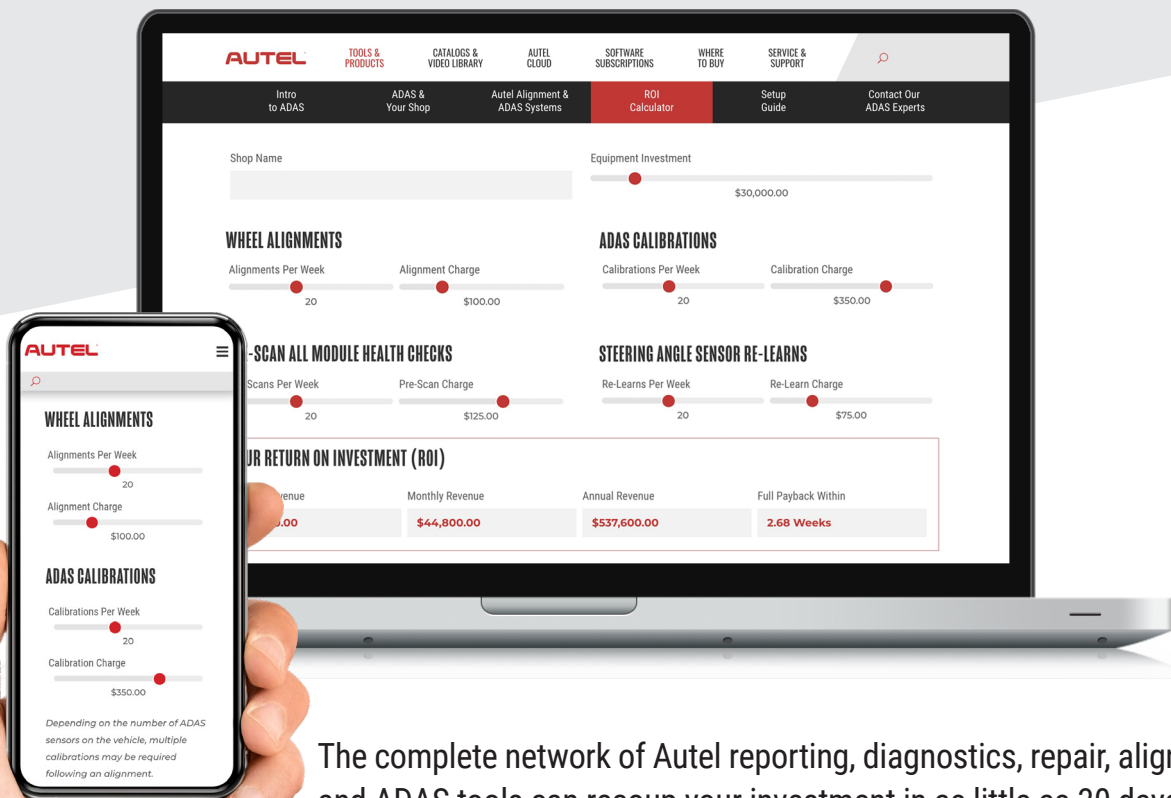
AUTEL TOOLS & PRODUCTS CATALOGS & VIDEO LIBRARY AUTEL CLOUD SOFTWARE SUBSCRIPTIONS WHERE TO BUY SERVICE & SUPPORT

Intro to ADAS ADAS & Your Shop Autel Alignment & ADAS Systems ROI Calculator Setup Guide Contact Our ADAS Experts

Shop Name

Equipment Investment

$30,000.00

WHEEL ALIGNMENTS

Alignments Per Week

20

Alignment Charge

$100.00

ADAS CALIBRATIONS

Calibrations Per Week

20

Calibration Charge

$350.00

-SCAN ALL MODULE HEALTH CHECKS

Scans Per Week

20

Pre-Scan Charge

$125.00

STEERING ANGLE SENSOR RE-LEARNS

Re-Learns Per Week

20

Re-Learn Charge

$75.00

UR RETURN ON INVESTMENT (ROI)

venue

.00

Monthly Revenue

$44,800.00

Annual Revenue

$537,600.00

Full Payback Within

2.68 Weeks

AUTEL

WHEEL ALIGNMENTS

Alignments Per Week

20

Alignment Charge

$100.00

ADAS CALIBRATIONS

Calibrations Per Week

20

Calibration Charge

$350.00

Depending on the number of ADAS sensors on the vehicle, multiple calibrations may be required following an alignment.

The complete network of Autel reporting, diagnostics, repair, alig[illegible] and ADAS tools can recoup your investment in as little as 20 day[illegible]